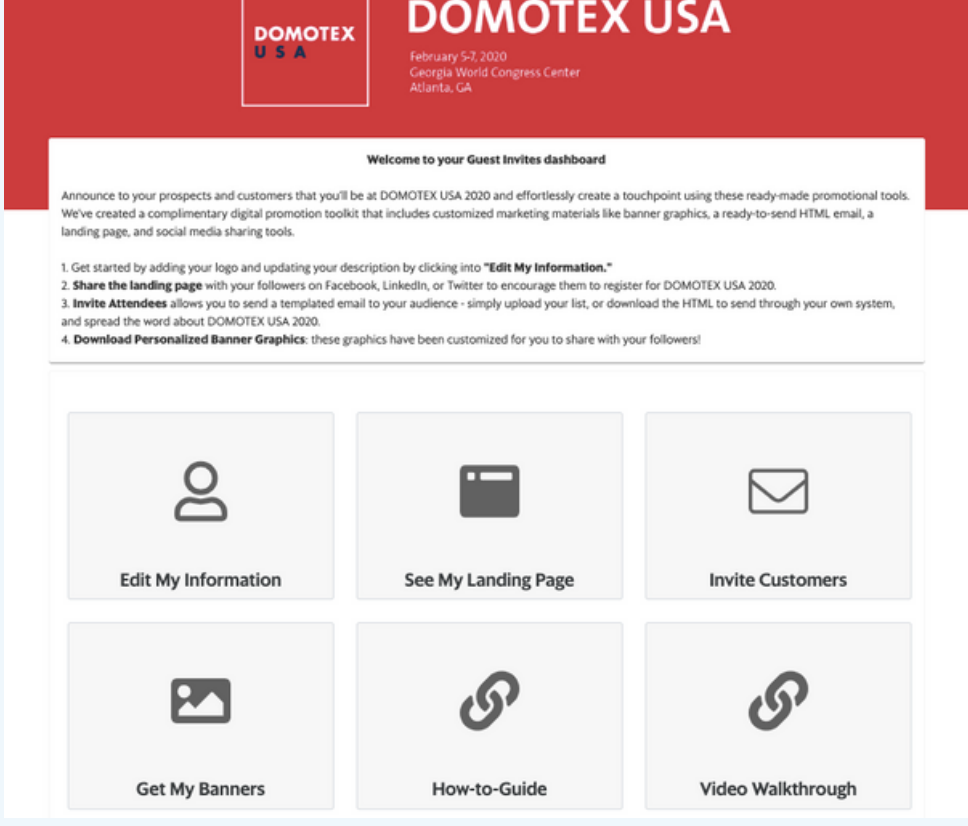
DOMOTEX USA

DOMOTEX USA

February 5-7, 2020
Georgia World Congress Center
Atlanta, GA

Welcome to your Guest Invites dashboard

Announce to your prospects and customers that you'll be at DOMOTEX USA 2020 and effortlessly create a touchpoint using these ready-made promotional tools. We've created a complimentary digital promotion toolkit that includes customized marketing materials like banner graphics, a ready-to-send HTML email, a landing page, and social media sharing tools.

1. Get started by adding your logo and updating your description by clicking into **"Edit My Information."**
2. **Share the landing page** with your followers on Facebook, LinkedIn, or Twitter to encourage them to register for DOMOTEX USA 2020.
3. **Invite Attendees** allows you to send a templated email to your audience - simply upload your list, or download the HTML to send through your own system, and spread the word about DOMOTEX USA 2020.
4. **Download Personalized Banner Graphics**: these graphics have been customized for you to share with your followers!

Edit My Information

See My Landing Page

Invite Customers

Get My Banners

How-to-Guide

Video Walkthrough